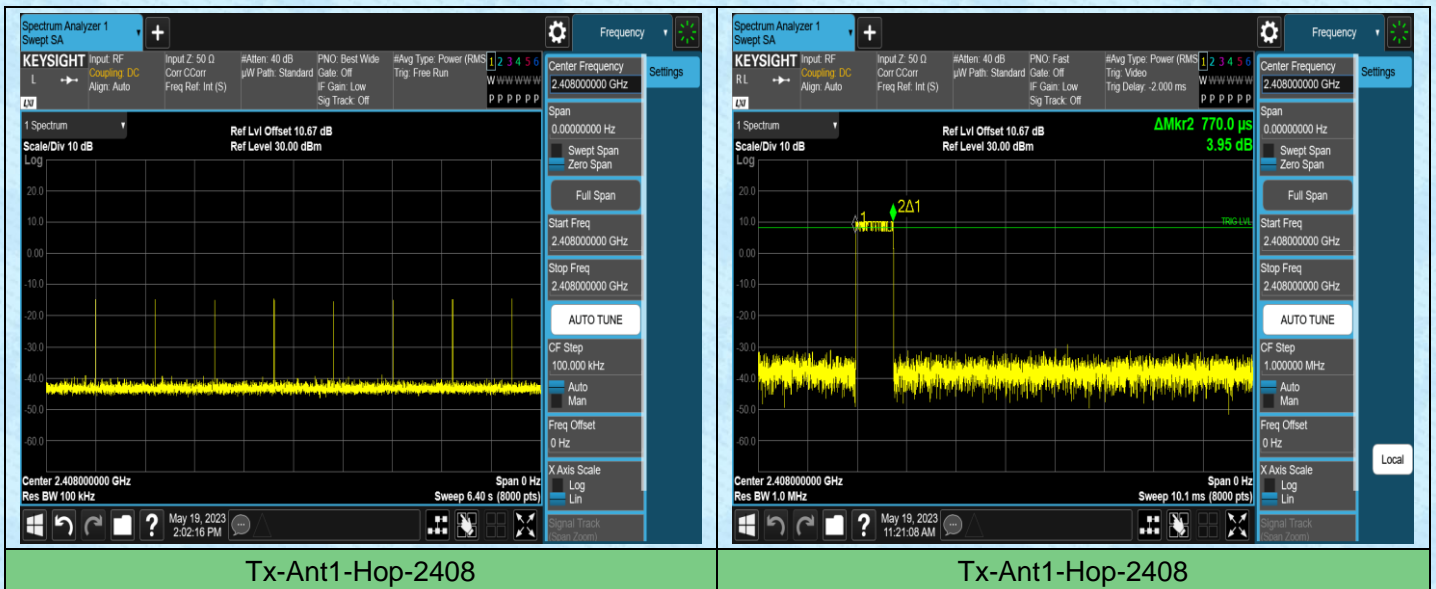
Spectrum Analyzer 1
Swept SA
+
Frequency
KEYSIGHT Input: RF
Coupling: DC
Align: Auto
L
LXI
Input Z: 50 Ω
Corr CCorr
Freq Ref: Int (S)
#Atten: 40 dB
µW Path: Standard
PNO: Best Wide
Gate: Off
IF Gain: Low
Sig Track: Off
#Avg Type: Power (RMS)
Trig: Free Run
1 2 3 4 5 6
W W W W W W
P P P P P P
Center Frequency
2.408000000 GHz
Settings
1 Spectrum
Scale/Div 10 dB
Log
Ref Lvl Offset 10.67 dB
Ref Level 30.00 dBm
20.0
10.0
0.00
-10.0
-20.0
-30.0
-40.0
-50.0
-60.0
Center 2.408000000 GHz
Res BW 100 kHz
Span 0 Hz
Sweep 6.40 s (8000 pts)
Span
0.00000000 Hz
Swept Span
Zero Span
Full Span
Start Freq
2.408000000 GHz
Stop Freq
2.408000000 GHz
AUTO TUNE
CF Step
100.000 kHz
Auto
Man
Freq Offset
0 Hz
X Axis Scale
Log
Lin
Signal Track
(Span Zoom)
May 19, 2023
2:02:16 PM
Tx-Ant1-Hop-2408

Spectrum Analyzer 1
Swept SA
+
Frequency
KEYSIGHT Input: RF
Coupling: DC
Align: Auto
R L
LXI
Input Z: 50 Ω
Corr CCorr
Freq Ref: Int (S)
#Atten: 40 dB
µW Path: Standard
PNO: Fast
Gate: Off
IF Gain: Low
Sig Track: Off
#Avg Type: Power (RMS)
Trig: Video
Trig Delay: -2.000 ms
1 2 3 4 5 6
W W W W W W
P P P P P P
Center Frequency
2.408000000 GHz
Settings
1 Spectrum
Scale/Div 10 dB
Log
Ref Lvl Offset 10.67 dB
Ref Level 30.00 dBm
ΔMkr2 770.0 µs
3.95 dB
20.0
10.0
0.00
-10.0
-20.0
-30.0
-40.0
-50.0
-60.0
1
2Δ1
TRIG LVL
Center 2.408000000 GHz
Res BW 1.0 MHz
Span 0 Hz
Sweep 10.1 ms (8000 pts)
Span
0.00000000 Hz
Swept Span
Zero Span
Full Span
Start Freq
2.408000000 GHz
Stop Freq
2.408000000 GHz
AUTO TUNE
CF Step
1.000000 MHz
Auto
Man
Freq Offset
0 Hz
X Axis Scale
Log
Lin
Signal Track
(Span Zoom)
Local
May 19, 2023
11:21:08 AM
Tx-Ant1-Hop-2408